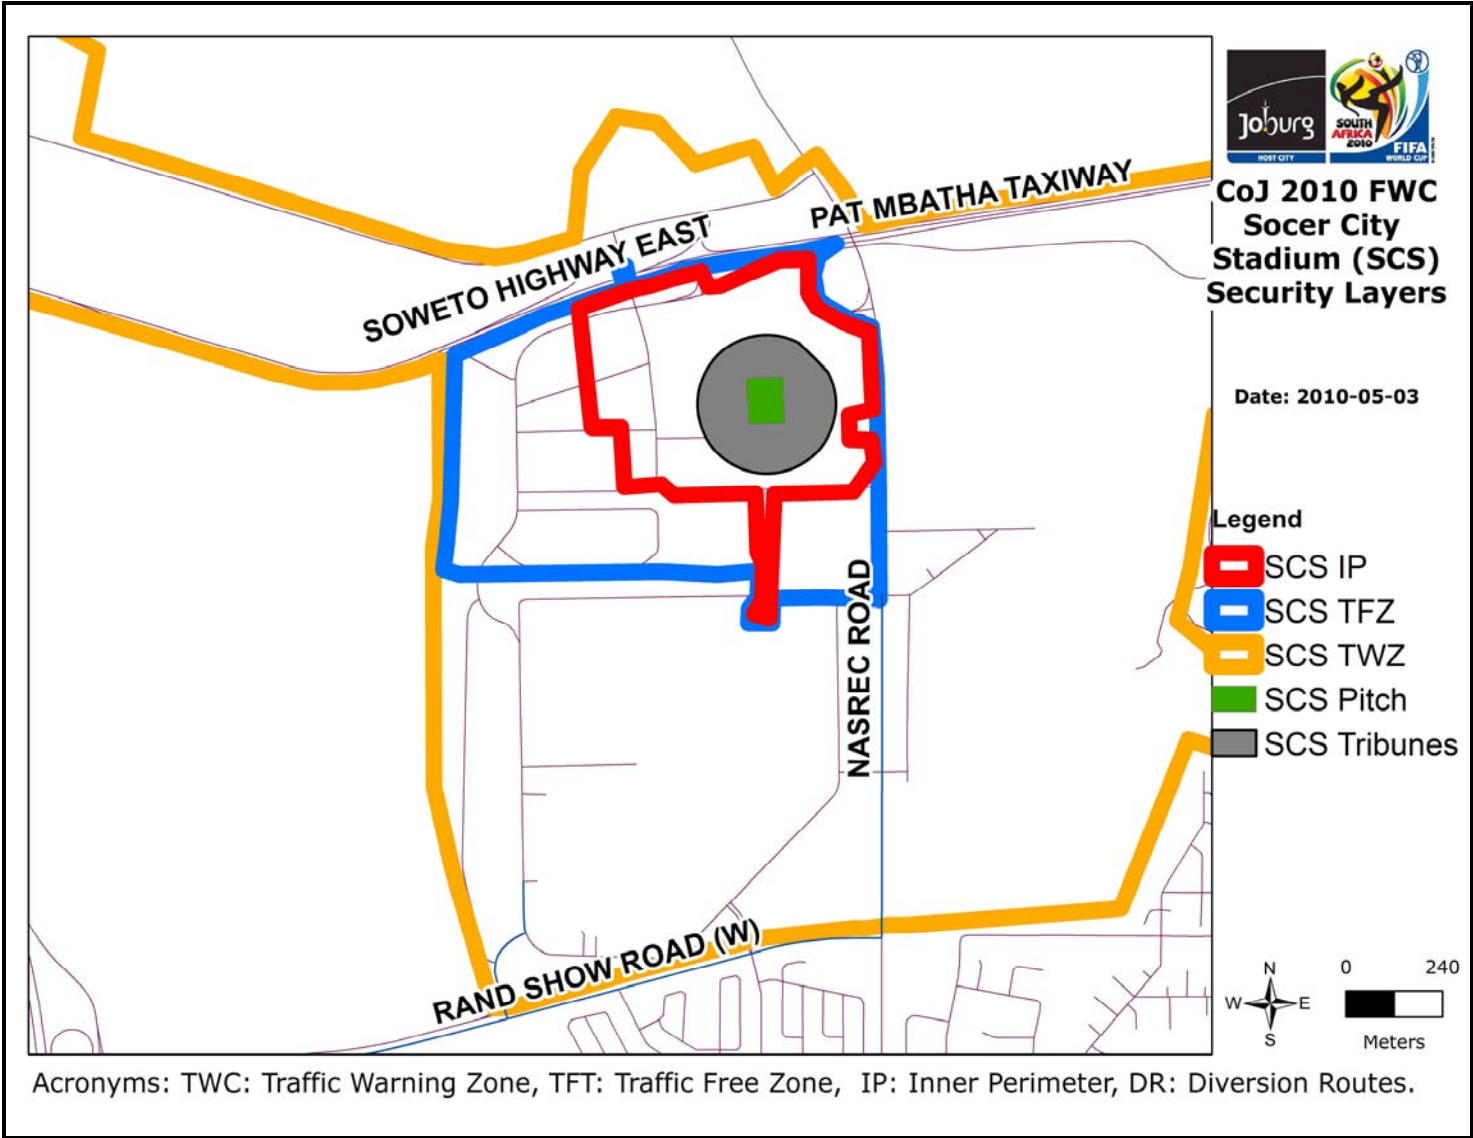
Joburg
HOST CITY
SOUTH AFRICA 2010
FIFA WORLD CUP

CoJ 2010 FWC Socer City Stadium (SCS) Security Layers

Date: 2010-05-03

PAT MBATHA TAXIWAY
SOWETO HIGHWAY EAST
NASREC ROAD
RAND SHOW ROAD (W)

Legend
SCS IP
SCS TFZ
SCS TWZ
SCS Pitch
SCS Tribunes

N
W E
S

0 240
Meters

Acronyms: TWC: Traffic Warning Zone, TFT: Traffic Free Zone, IP: Inner Perimeter, DR: Diversion Routes.